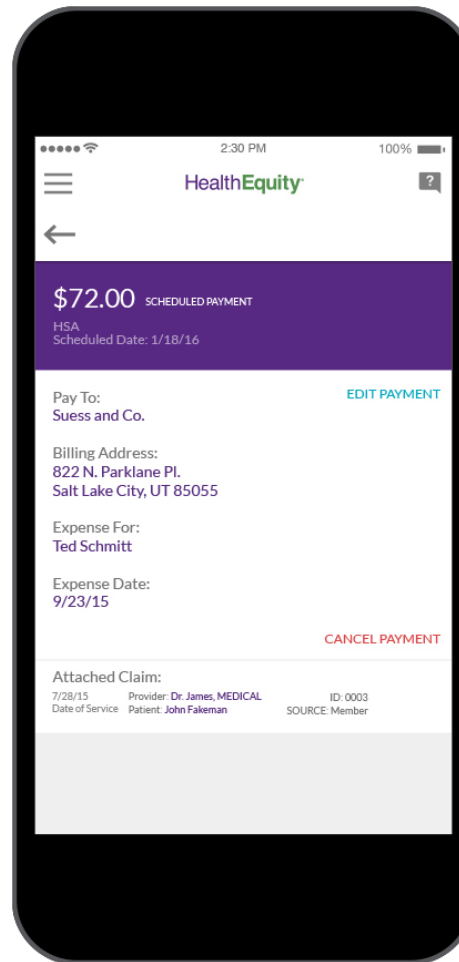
2:30 PM

100%

HealthEquity

?

$72.00 SCHEDULED PAYMENT

HSA
Scheduled Date: 1/18/16

Pay To:
Suess and Co.

EDIT PAYMENT

Billing Address:
822 N. Parklane Pl.
Salt Lake City, UT 85055

Expense For:
Ted Schmitt

Expense Date:
9/23/15

CANCEL PAYMENT

Attached Claim:

7/28/15
Date of Service

Provider: Dr. James, MEDICAL
Patient: John Fakeman

ID: 0003
SOURCE: Member